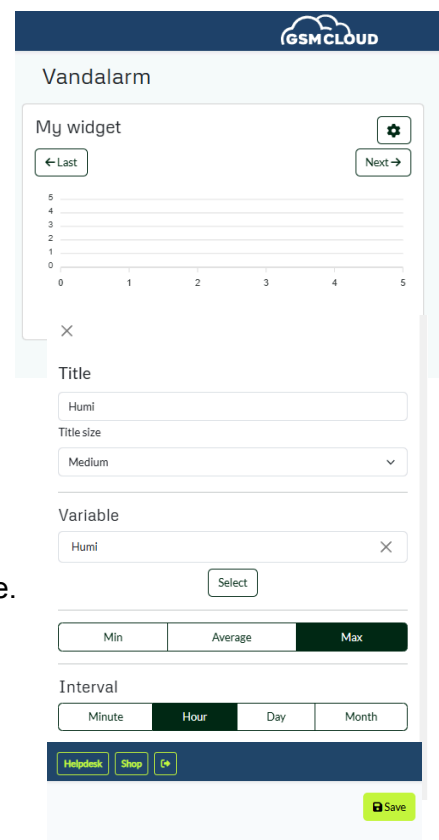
GSMCLOUD

Vandalarm

My widget

←Last

Next→

5
4
3
2
1
0

0 1 2 3 4 5

×

Title

Humi

Title size

Medium

Variable

Humi

Select

e.

| Min | Average | Max |
|---|---|---|

Interval

| Minute | Hour | Day | Month |
|---|---|---|---|

Helpdesk

Shop

Save